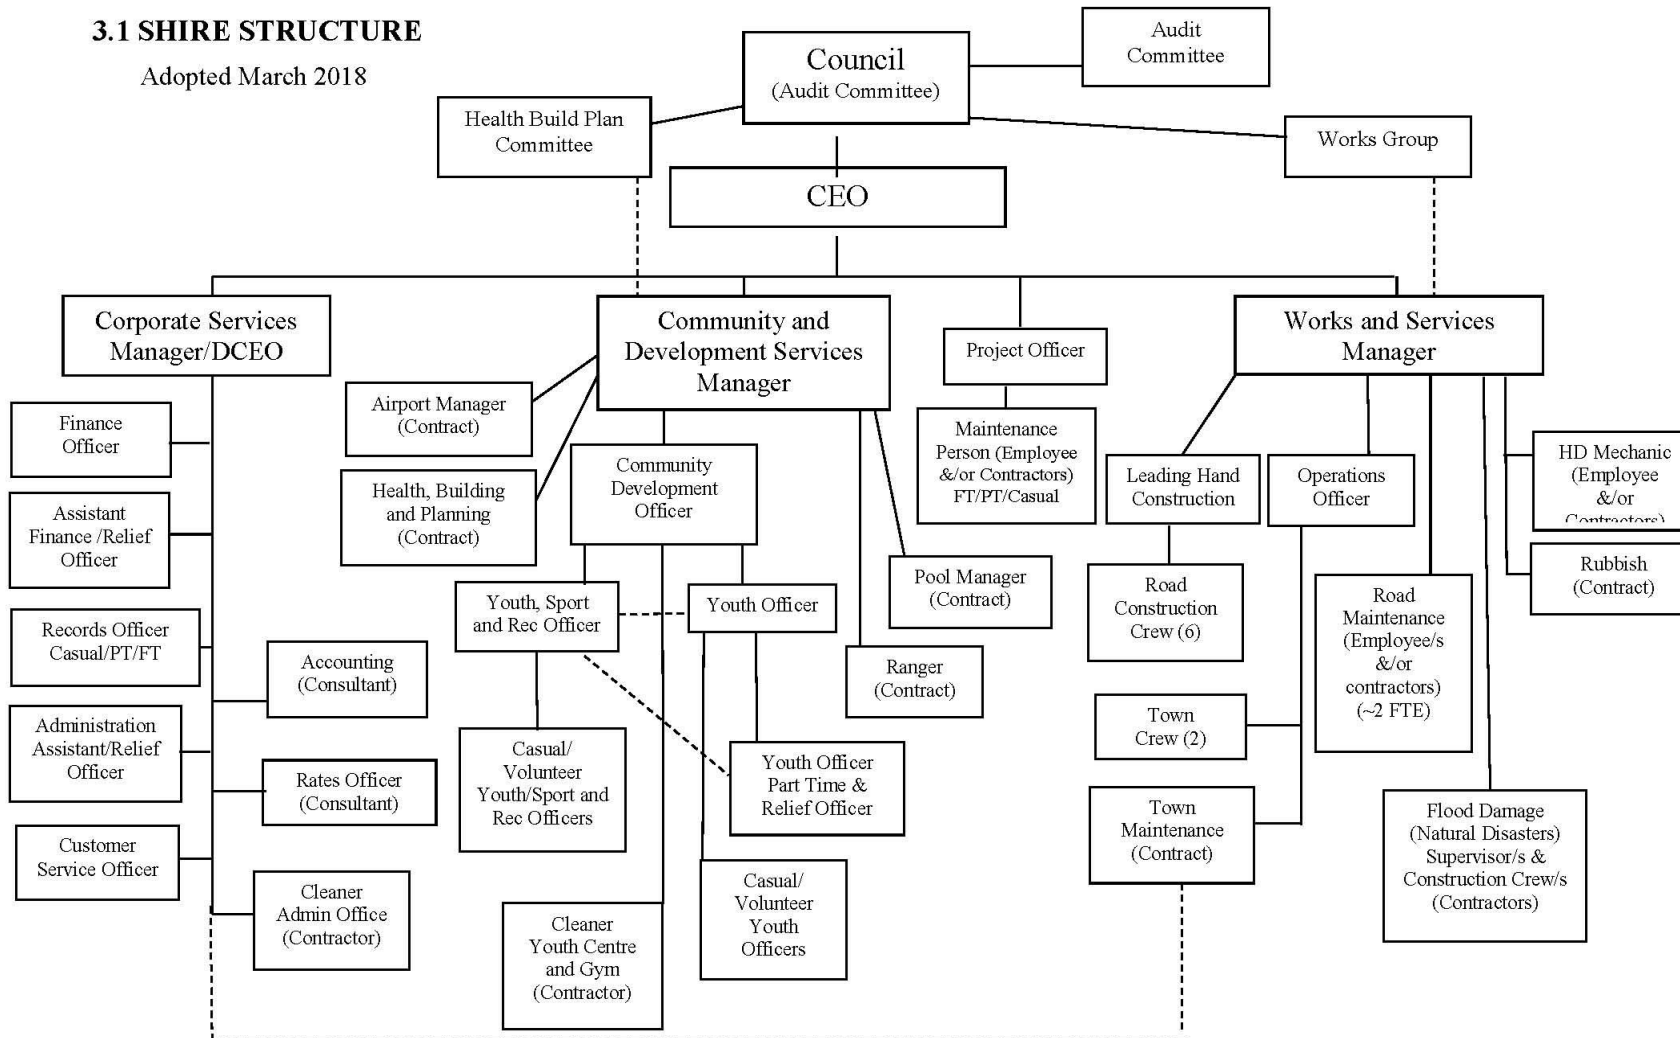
3.1 SHIRE STRUCTURE

Adopted March 2018

Council
(Audit Committee)

Audit Committee

Health Build Plan Committee

Works Group

CEO

Corporate Services Manager/DCEO

Finance Officer

Assistant Finance /Relief Officer

Records Officer Casual/PT/FT

Administration Assistant/Relief Officer

Customer Service Officer

Accounting (Consultant)

Rates Officer (Consultant)

Cleaner Admin Office (Contractor)

Community and Development Services Manager

Airport Manager (Contract)

Health, Building and Planning (Contract)

Community Development Officer

Youth, Sport and Rec Officer

Youth Officer

Casual/ Volunteer Youth/Sport and Rec Officers

Youth Officer Part Time & Relief Officer

Cleaner Youth Centre and Gym (Contractor)

Casual/ Volunteer Youth Officers

Project Officer

Maintenance Person (Employee &/or Contractors) FT/PT/Casual

Pool Manager (Contract)

Ranger (Contract)

Works and Services Manager

Leading Hand Construction

Operations Officer

Road Construction Crew (6)

Town Crew (2)

Town Maintenance (Contract)

Road Maintenance (Employee/s &/or contractors) (~2 FTE)

Flood Damage (Natural Disasters) Supervisor/s & Construction Crew/s (Contractors)

HD Mechanic (Employee &/or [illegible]

Rubbish (Contract)